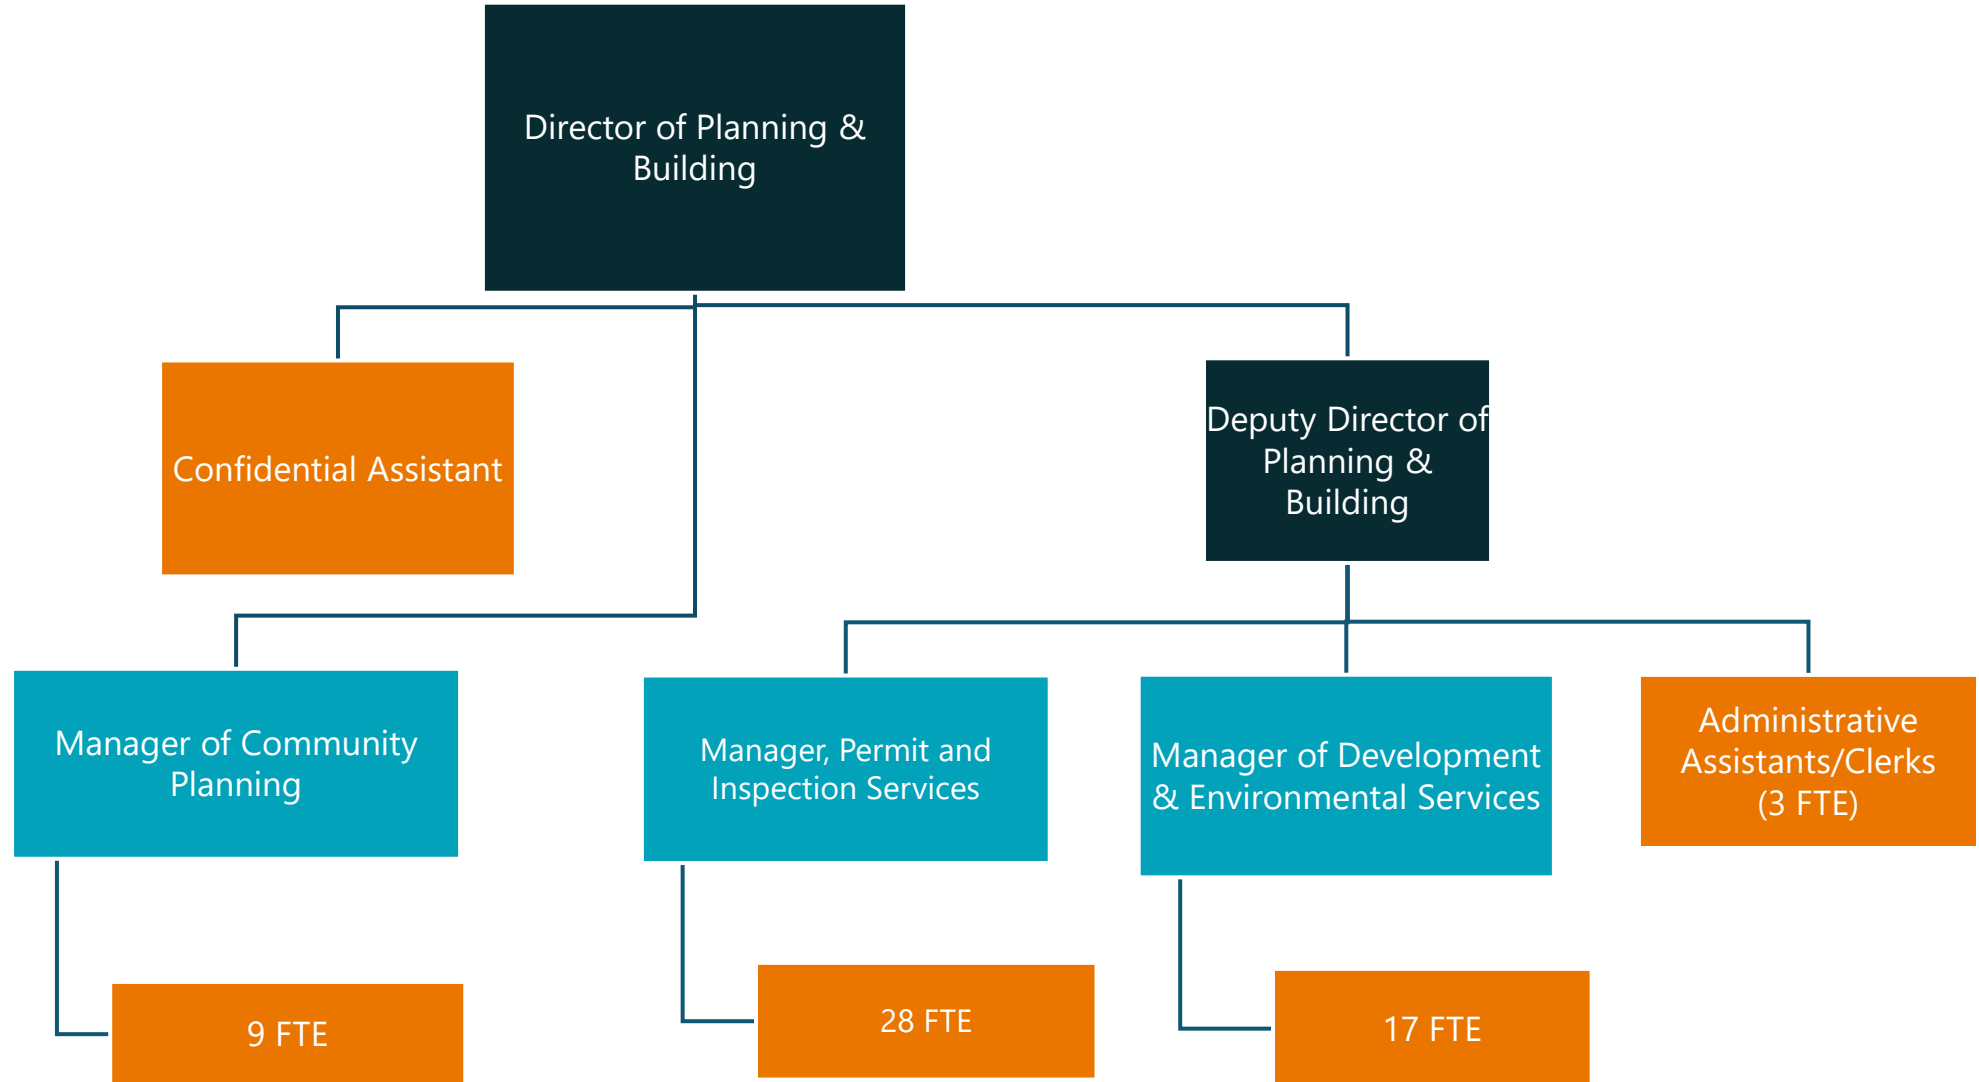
Director of Planning & Building

Confidential Assistant

Deputy Director of Planning & Building

Manager of Community Planning

Manager, Permit and Inspection Services

Manager of Development & Environmental Services

Administrative Assistants/Clerks (3 FTE)

9 FTE

28 FTE

17 FTE